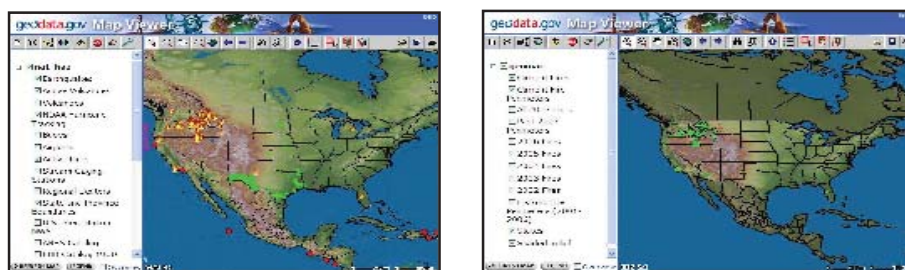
geodata.gov Map Viewer

Earthquakes
Active Volcanoes
Volcanoes
NOAA Hurricane Tracking
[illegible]
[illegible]
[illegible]
Stream Gauging Stations
Regional Locations
State and Province Boundaries
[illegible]
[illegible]
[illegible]

geodata.gov Map Viewer

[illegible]
Current Fires
Current Fire Perimeters
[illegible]
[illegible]
Perimeters
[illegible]
2005 Fires
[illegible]
2003 Fires
2002 Fires
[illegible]
Cities
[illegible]